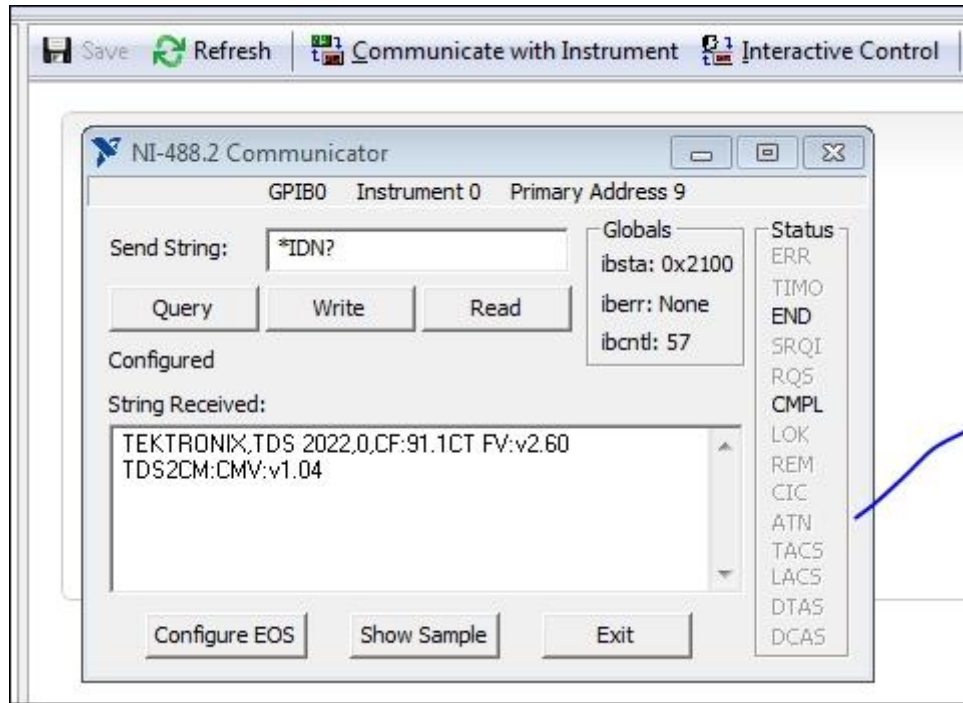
Save Refresh Communicate with Instrument Interactive Control

NI-488.2 Communicator

GPIB0 Instrument 0 Primary Address 9

Send String: *IDN?

Globals
ibsta: 0x2100
iberr: None
ibcntl: 57

Status
ERR
TIMO
END
SRQI
RQS
CMPL
LOK
REM
CIC
ATN
TACS
LACS
DTAS
DCAS

Query Write Read

Configured

String Received:

TEKTRONIX,TDS 2022,0,CF:91.1CT FV:v2.60
TDS2CM:CMV:v1.04

Configure EOS Show Sample Exit